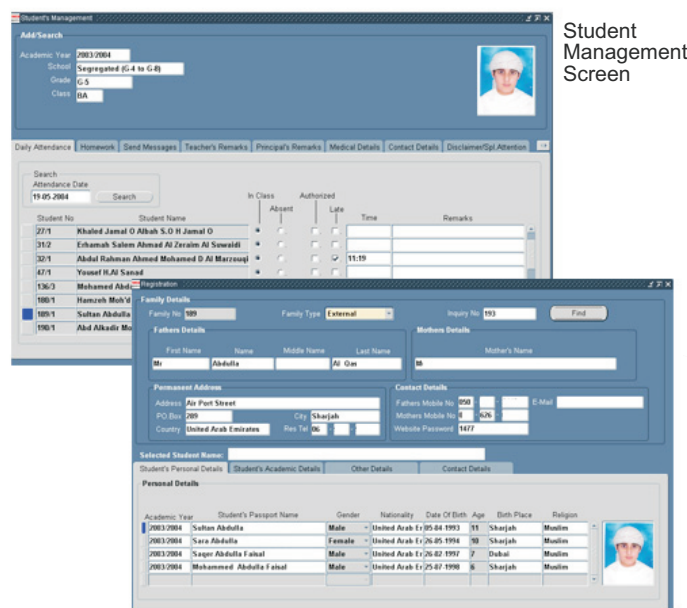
Student's Management

Add/Search

Academic Year 2003/2004
School Segregated (G-4 to G-8)
Grade G 5
Class BA

Student Management Screen

Daily Attendance | Homework | Send Messages | Teacher's Remarks | Principal's Remarks | Medical Details | Contact Details | Disclaimer/Spl.Attention

Search
Attendance Date
19-05-2004 Search

| Student No | Student Name | In Class | Absent | Authorized | Late | Time | Remarks |
|---|---|---|---|---|---|---|---|
| 27/1 | Khaled Jamal O Albah S.O H Jamal O | | | | | | |
| 31/2 | Erhamah Salem Ahmad Al Zeraim Al Suwaidi | | | | | | |
| 32/1 | Abdul Rahman Ahmed Mohamed D Al Marzouqi | | | | | 11:19 | |
| 47/1 | Yousef H.Al Sanad | | | | | | |
| 136/3 | Mohamed Abd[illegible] | | | | | | |
| 188/1 | Hamzeh Moh'd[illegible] | | | | | | |
| 189/1 | Sultan Abdulla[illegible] | | | | | | |
| 198/1 | Abd Alkadir Mo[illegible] | | | | | | |

Registration

Family Details
Family No 189 Family Type External Inquiry No 193 Find

Fathers Details
First Name Mr Name Abdulla Middle Name Last Name Al Qas

Mothers Details
Mother's Name Mr

Permanent Address
Address Air Port Street
P.O.Box 289 City Sharjah
Country United Arab Emirates Res Tel 06

Contact Details
Fathers Mobile No 050 E-Mail
Mothers Mobile No 4 626
Website Password 1477

Selected Student Name:

Student's Personal Details | Student's Academic Details | Other Details | Contact Details

Personal Details

| Academic Year | Student's Passport Name | Gender | Nationality | Date Of Birth | Age | Birth Place | Religion |
|---|---|---|---|---|---|---|---|
| 2003/2004 | Sultan Abdulla | Male | United Arab Er | 05-04-1993 | 11 | Sharjah | Muslim |
| 2003/2004 | Sara Abdulla | Female | United Arab Er | 26-05-1994 | 10 | Sharjah | Muslim |
| 2003/2004 | Saqer Abdulla Faisal | Male | United Arab Er | 26-02-1997 | 7 | Dubai | Muslim |
| 2003/2004 | Mohammed Abdulla Faisal | Male | United Arab Er | 25-07-1998 | 6 | Sharjah | Muslim |